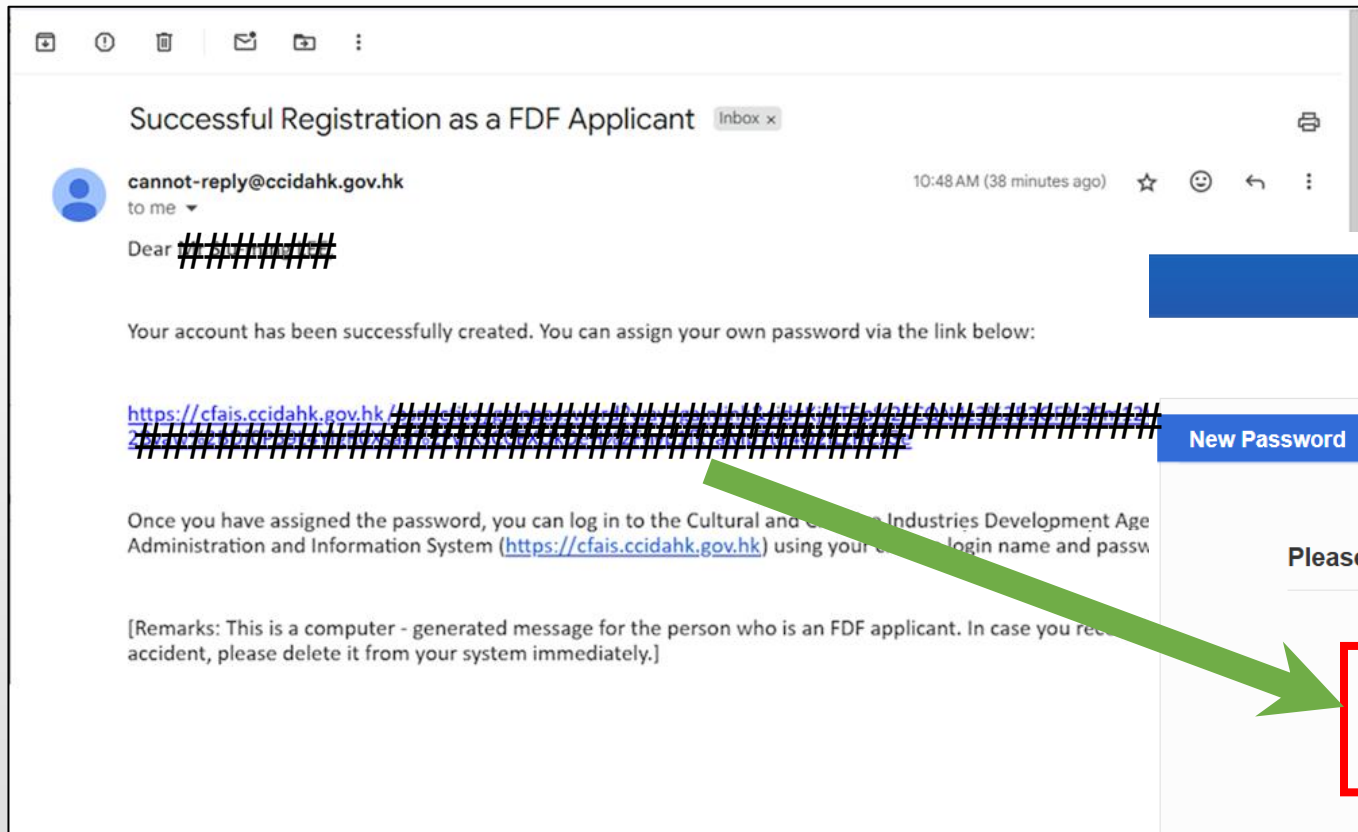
Successful Registration as a FDF Applicant Inbox ×

cannot-reply@ccidahk.gov.hk
to me

10:48 AM (38 minutes ago)

Dear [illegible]

Your account has been successfully created. You can assign your own password via the link below:

https://cfais.ccidahk.gov.hk/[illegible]

Once you have assigned the password, you can log in to the Cultural and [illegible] Industries Development Age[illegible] Administration and Information System (https://cfais.ccidahk.gov.hk) using your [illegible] login name and passw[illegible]

[Remarks: This is a computer - generated message for the person who is an FDF applicant. In case you rec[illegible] accident, please delete it from your system immediately.]

New Password

Pleas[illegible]